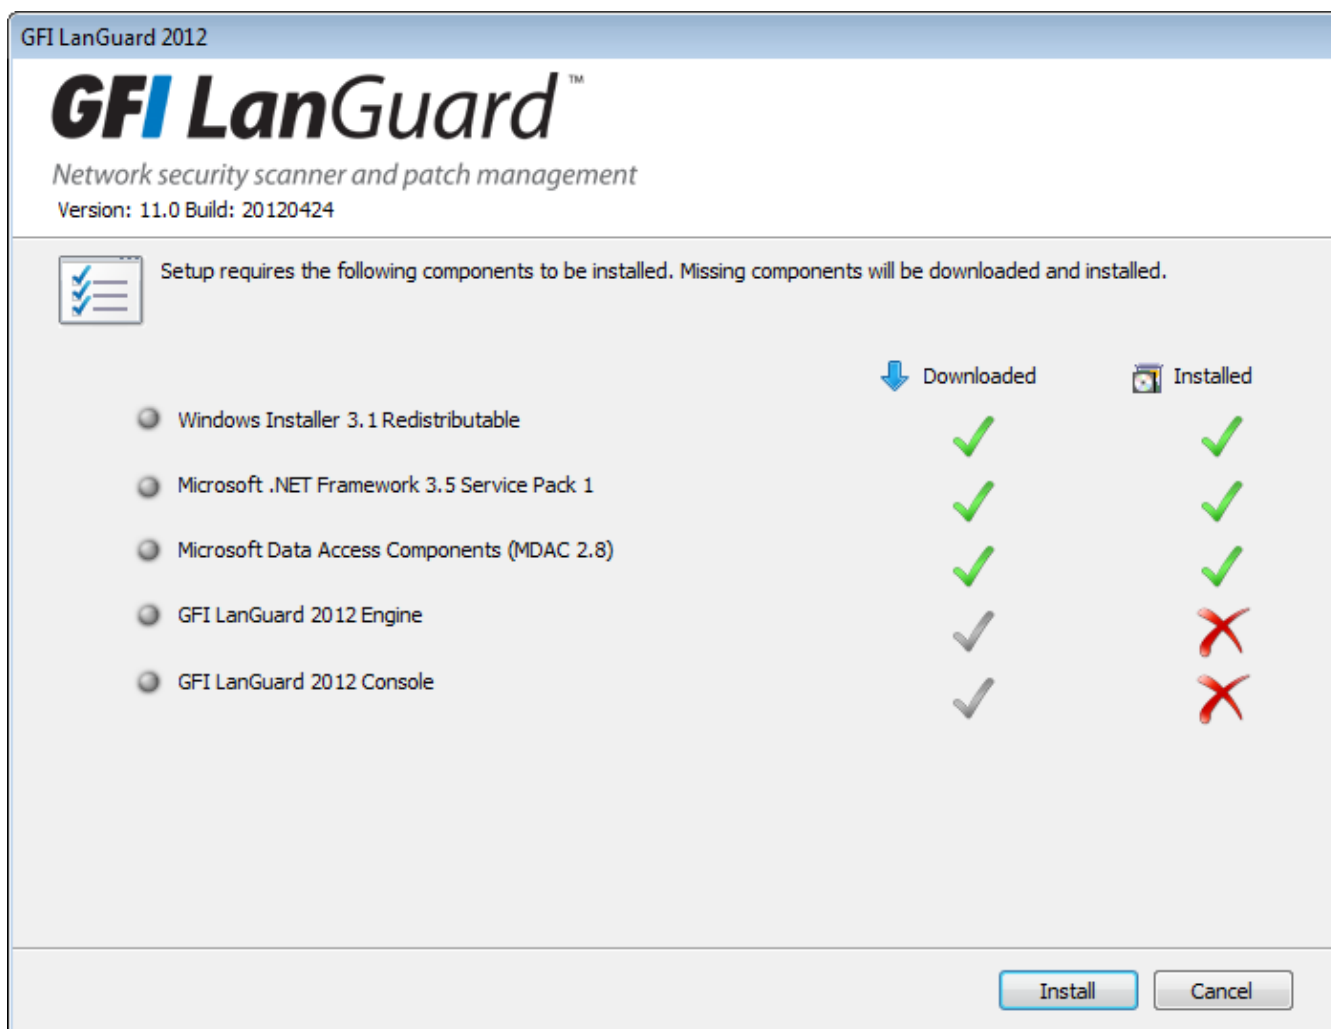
GFI LanGuard 2012

GFI LanGuard™

Network security scanner and patch management
Version: 11.0 Build: 20120424

Setup requires the following components to be installed. Missing components will be downloaded and installed.

Downloaded Installed

Windows Installer 3.1 Redistributable

Microsoft .NET Framework 3.5 Service Pack 1

Microsoft Data Access Components (MDAC 2.8)

GFI LanGuard 2012 Engine

GFI LanGuard 2012 Console

Install Cancel